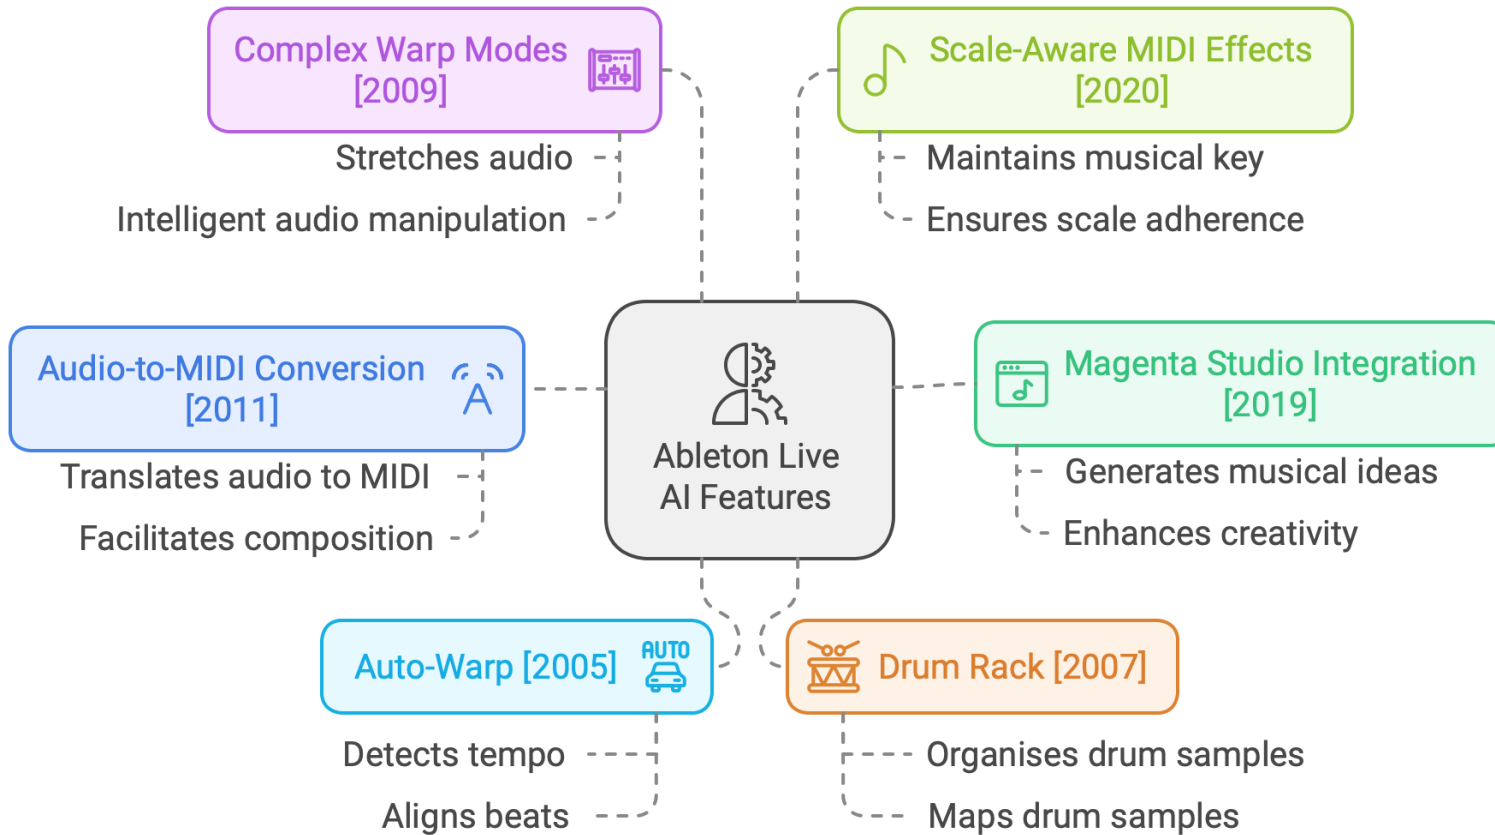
Complex Warp Modes [2009]

Stretches audio

Intelligent audio manipulation

Scale-Aware MIDI Effects [2020]

Maintains musical key

Ensures scale adherence

Audio-to-MIDI Conversion [2011]

Translates audio to MIDI

Facilitates composition

Ableton Live AI Features

Magenta Studio Integration [2019]

Generates musical ideas

Enhances creativity

Auto-Warp [2005]

AUTO

Detects tempo

Aligns beats

Drum Rack [2007]

Organises drum samples

Maps drum samples